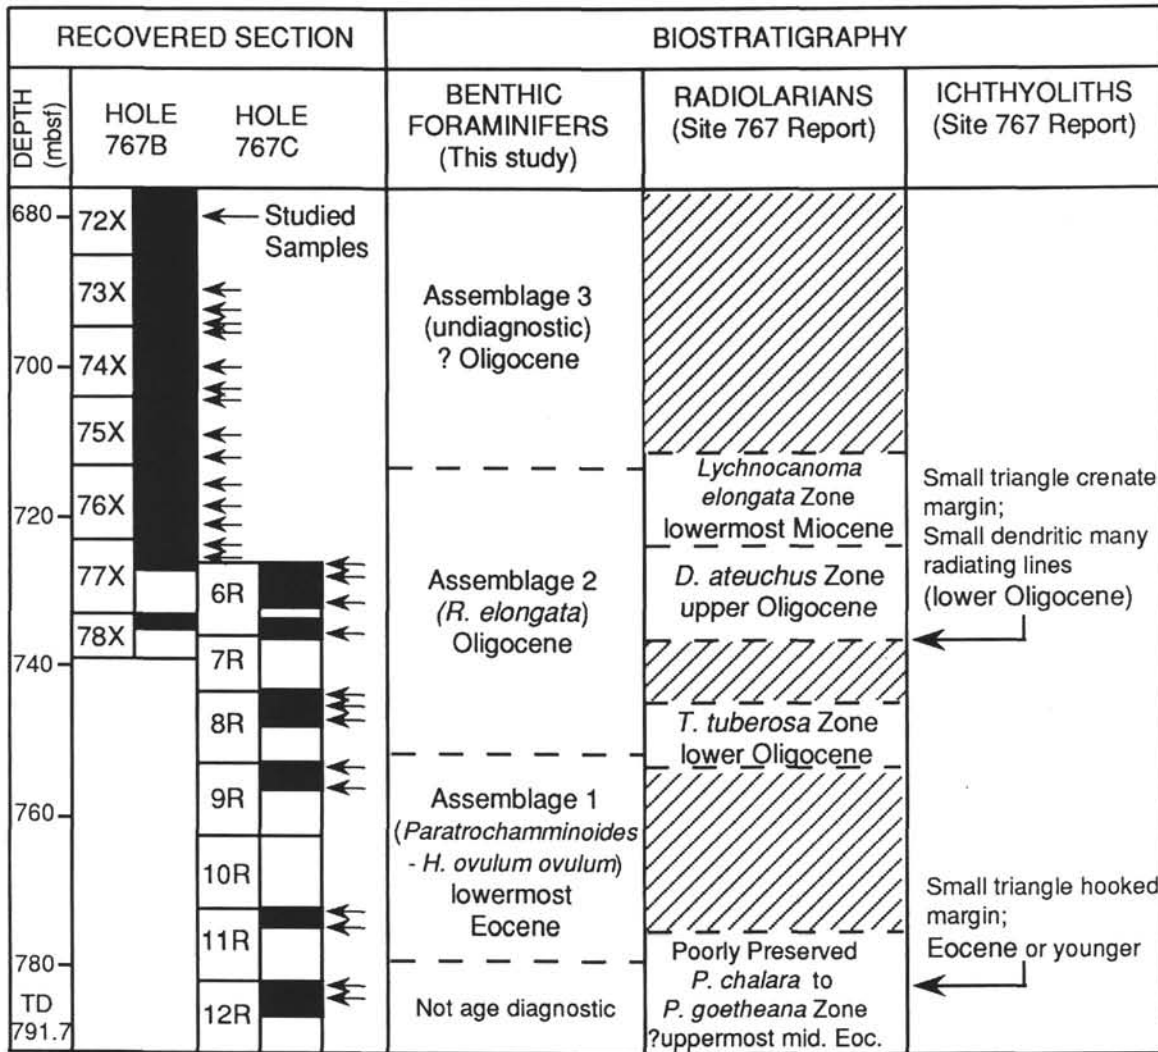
| RECOVERED SECTION | | | BIOSTRATIGRAPHY | | |
|---|---|---|---|---|---|
| DEPTH (mbsf) | HOLE 767B | HOLE 767C | BENTHIC FORAMINIFERS (This study) | RADIOLARIANS (Site 767 Report) | ICHTHYOLITHS (Site 767 Report) |

680 – 72X ← Studied Samples

73X

700 – 74X

75X

720 – 76X

77X 6R

78X

740 – 7R

8R

760 – 9R

10R

780 – 11R

TD 791.7 12R

Assemblage 3 (undiagnostic) ? Oligocene

Assemblage 2 (*R. elongata*) Oligocene

Assemblage 1 (*Paratrochamminoides* - *H. ovulum ovulum*) lowermost Eocene

Not age diagnostic

*Lychnocanoma elongata* Zone lowermost Miocene

*D. ateuchus* Zone upper Oligocene

*T. tuberosa* Zone lower Oligocene

Poorly Preserved *P. chalara* to *P. goetheana* Zone ?uppermost mid. Eoc.

Small triangle crenate margin; Small dendritic many radiating lines (lower Oligocene)

Small triangle hooked margin; Eocene or younger